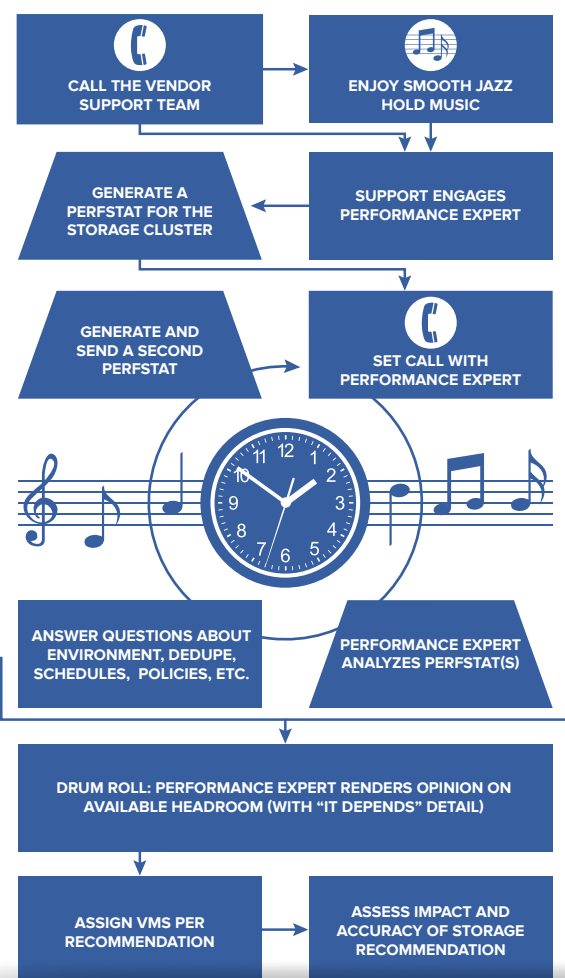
CALL THE VENDOR SUPPORT TEAM

ENJOY SMOOTH JAZZ HOLD MUSIC

GENERATE A PERFSTAT FOR THE STORAGE CLUSTER

SUPPORT ENGAGES PERFORMANCE EXPERT

GENERATE AND SEND A SECOND PERFSTAT

SET CALL WITH PERFORMANCE EXPERT

12 1 2 3 4 5 6 7 8 9 10 11

ANSWER QUESTIONS ABOUT ENVIRONMENT, DEDUPE, SCHEDULES, POLICIES, ETC.

PERFORMANCE EXPERT ANALYZES PERFSTAT(S)

DRUM ROLL: PERFORMANCE EXPERT RENDERS OPINION ON AVAILABLE HEADROOM (WITH “IT DEPENDS” DETAIL)

ASSIGN VMS PER RECOMMENDATION

ASSESS IMPACT AND ACCURACY OF STORAGE RECOMMENDATION